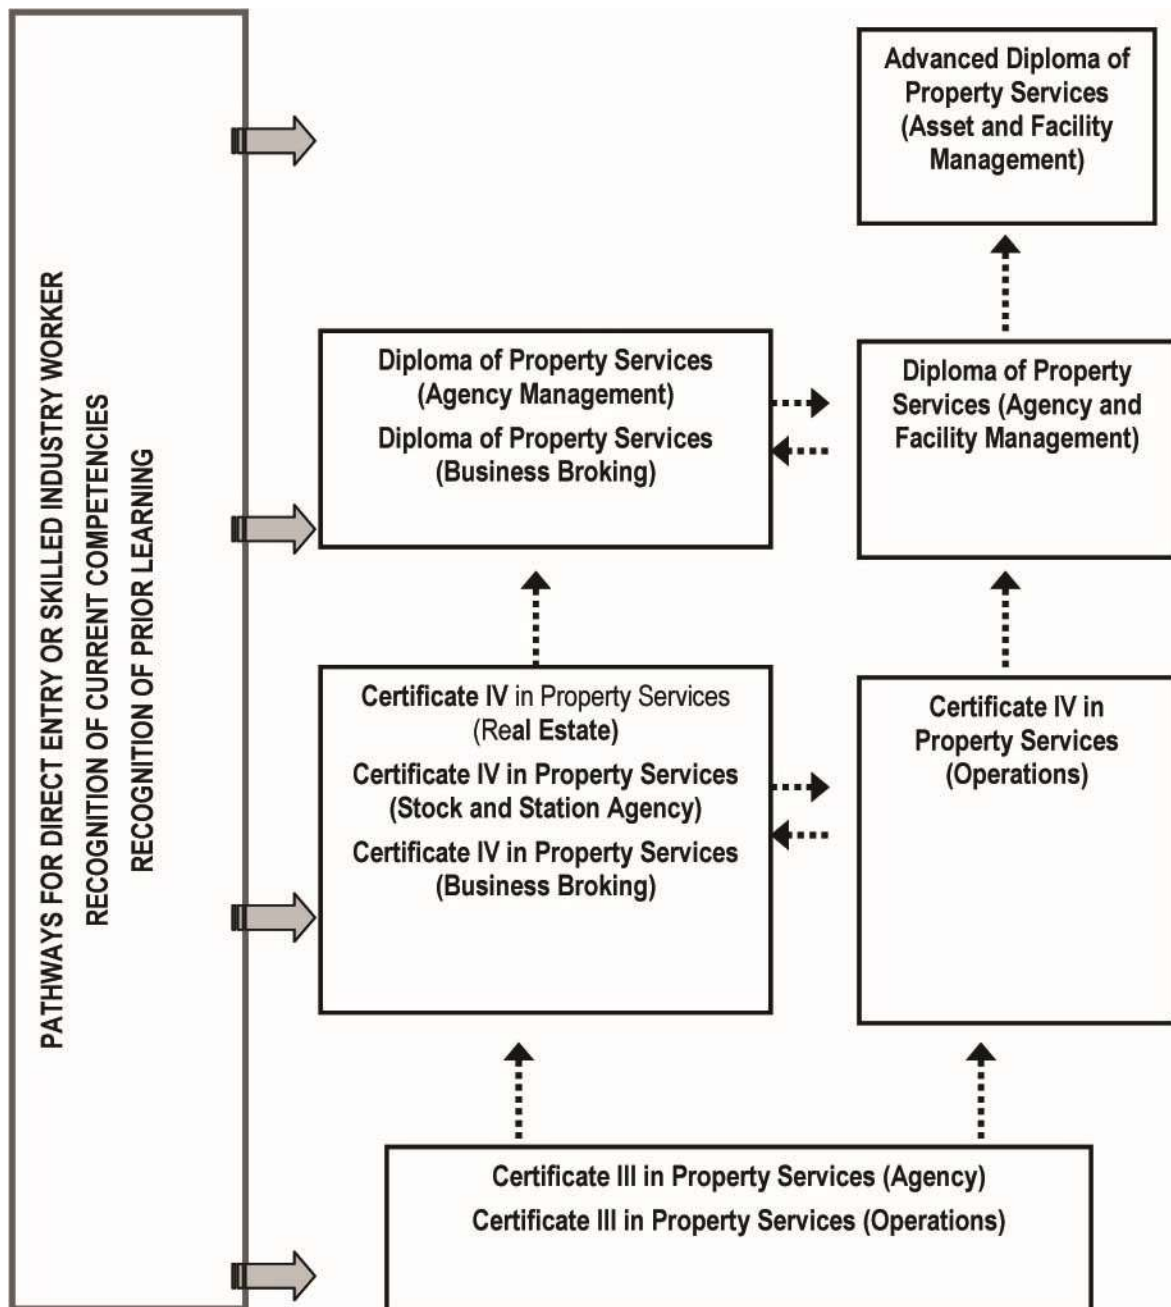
PATHWAYS FOR DIRECT ENTRY OR SKILLED INDUSTRY WORKER
RECOGNITION OF CURRENT COMPETENCIES
RECOGNITION OF PRIOR LEARNING

Advanced Diploma of Property Services (Asset and Facility Management)

Diploma of Property Services (Agency Management)
Diploma of Property Services (Business Broking)

Diploma of Property Services (Agency and Facility Management)

Certificate IV in Property Services (Real Estate)
Certificate IV in Property Services (Stock and Station Agency)
Certificate IV in Property Services (Business Broking)

Certificate IV in Property Services (Operations)

Certificate III in Property Services (Agency)
Certificate III in Property Services (Operations)